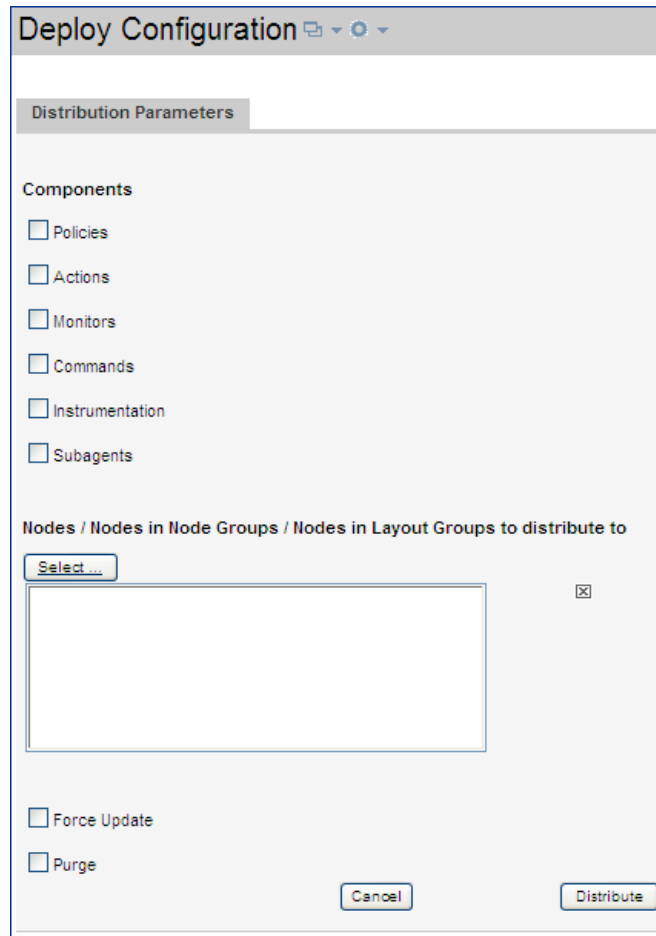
Deploy Configuration

Distribution Parameters

Components

Policies

Actions

Monitors

Commands

Instrumentation

Subagents

Nodes / Nodes in Node Groups / Nodes in Layout Groups to distribute to

Select ...

Force Update

Purge

Cancel

Distribute